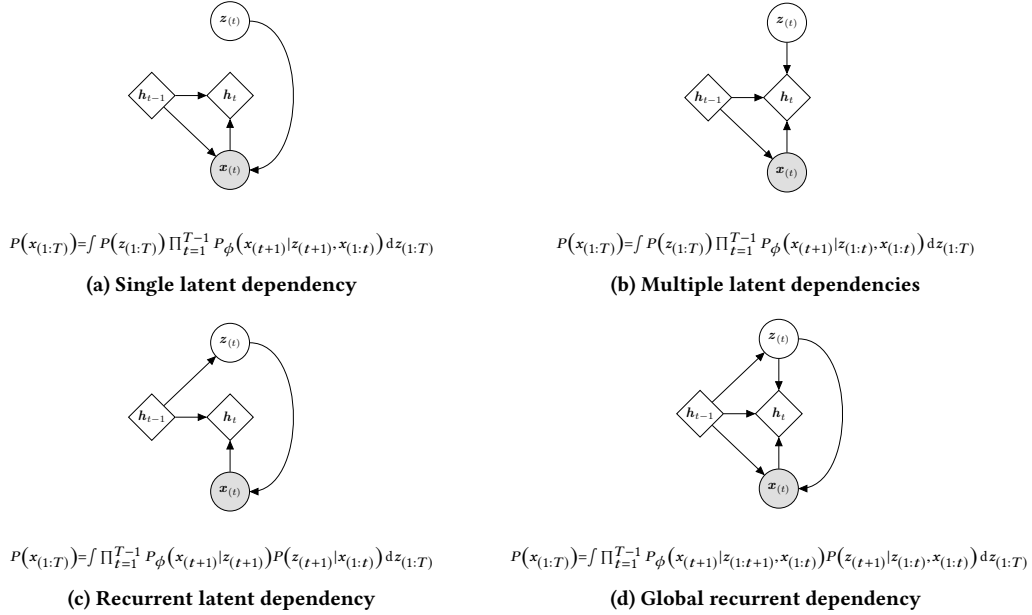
$z_{(t)}$

$h_{t-1}$ $h_t$

$x_{(t)}$

$P\left(x_{(1:T)}\right)=\int P\left(z_{(1:T)}\right)\prod_{t=1}^{T-1}P_{\phi}\left(x_{(t+1)}|z_{(t+1)},x_{(1:t)}\right)\mathrm{d}z_{(1:T)}$

(a) Single latent dependency

$z_{(t)}$

$h_{t-1}$ $h_t$

$x_{(t)}$

$P\left(x_{(1:T)}\right)=\int P\left(z_{(1:T)}\right)\prod_{t=1}^{T-1}P_{\phi}\left(x_{(t+1)}|z_{(1:t)},x_{(1:t)}\right)\mathrm{d}z_{(1:T)}$

(b) Multiple latent dependencies

$z_{(t)}$

$h_{t-1}$ $h_t$

$x_{(t)}$

$P\left(x_{(1:T)}\right)=\int\prod_{t=1}^{T-1}P_{\phi}\left(x_{(t+1)}|z_{(t+1)}\right)P\left(z_{(t+1)}|x_{(1:t)}\right)\mathrm{d}z_{(1:T)}$

(c) Recurrent latent dependency

$z_{(t)}$

$h_{t-1}$ $h_t$

$x_{(t)}$

$P\left(x_{(1:T)}\right)=\int\prod_{t=1}^{T-1}P_{\phi}\left(x_{(t+1)}|z_{(1:t+1)},x_{(1:t)}\right)P\left(z_{(t+1)}|z_{(1:t)},x_{(1:t)}\right)\mathrm{d}z_{(1:T)}$

(d) Global recurrent dependency